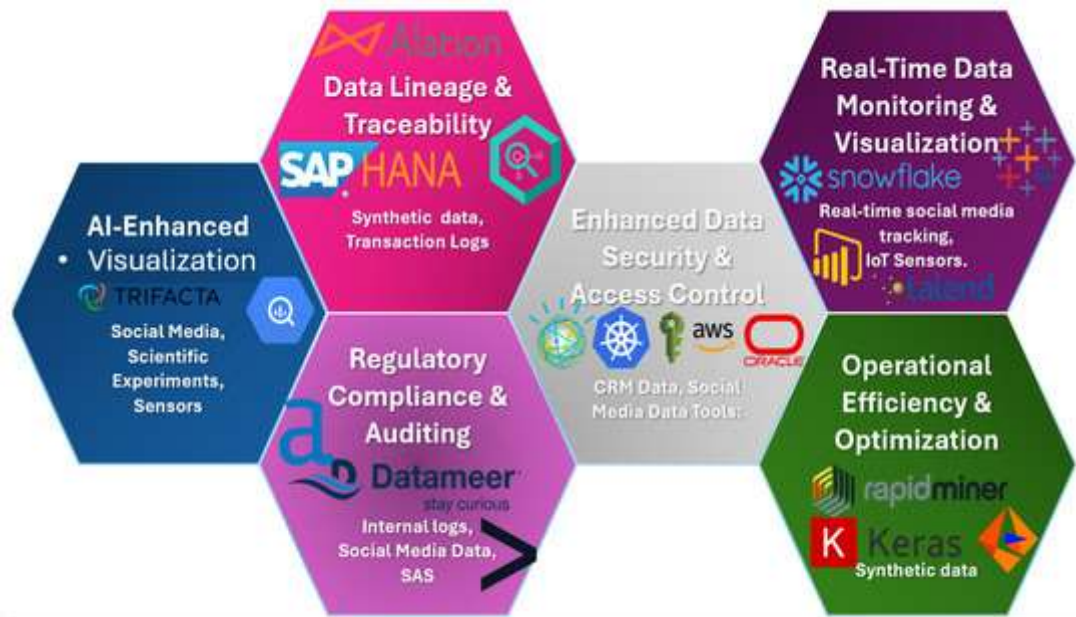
Alation

Data Lineage & Traceability

SAP HANA

Synthetic data, Transaction Logs

Real-Time Data Monitoring & Visualization

snowflake

Real-time social media tracking, IoT Sensors.

talend

AI-Enhanced

• Visualization

TRIFACTA

Social Media, Scientific Experiments, Sensors

Enhanced Data Security & Access Control

aws

ORACLE

CRM Data, Social Media Data Tools:

Regulatory Compliance & Auditing

Datameer

stay curious

Internal logs, Social Media Data, SAS

Operational Efficiency & Optimization

rapidminer

K Keras

Synthetic data